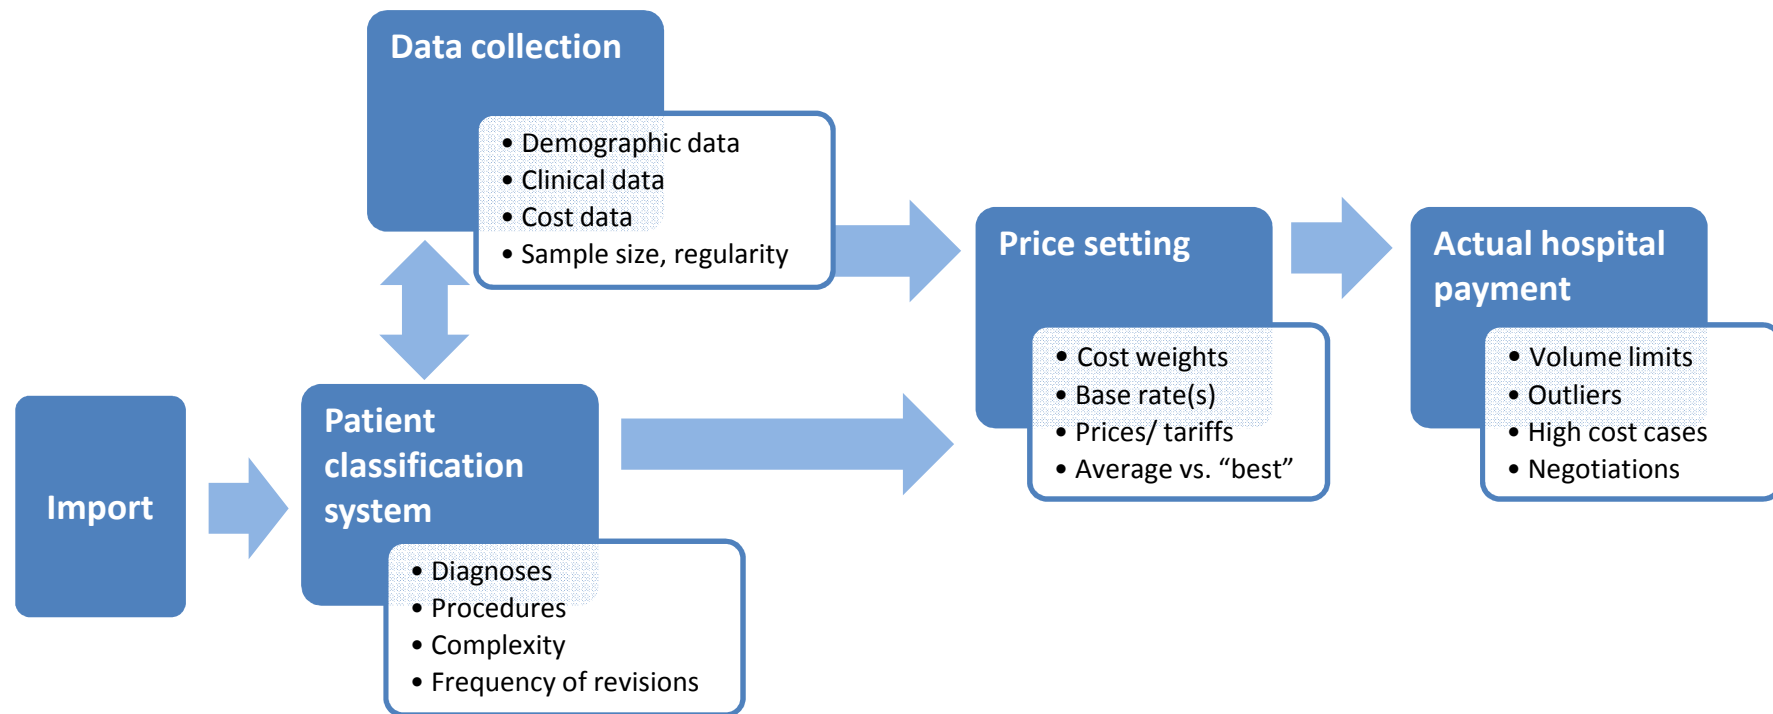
Data collection

• Demographic data
• Clinical data
• Cost data
• Sample size, regularity

Import

Patient classification system

• Diagnoses
• Procedures
• Complexity
• Frequency of revisions

Price setting

• Cost weights
• Base rate(s)
• Prices/ tariffs
• Average vs. “best”

Actual hospital payment

• Volume limits
• Outliers
• High cost cases
• Negotiations